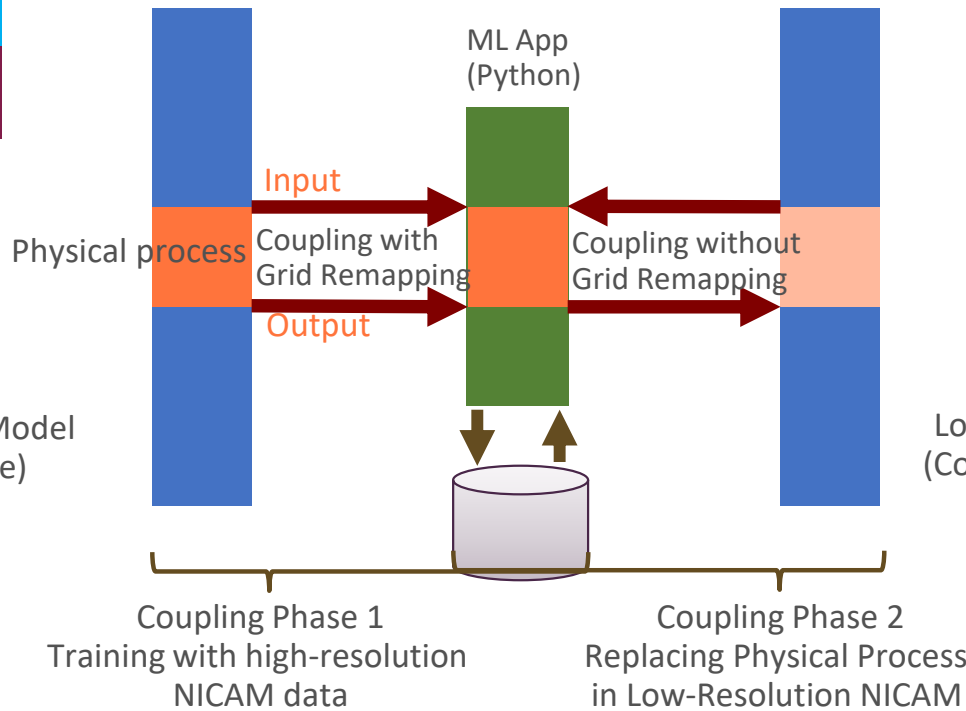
ML App
(Python)

Input

Physical process

Coupling with
Grid Remapping

Output

Coupling without
Grid Remapping

Model
e)

Lo
(Co

Coupling Phase 1
Training with high-resolution
NICAM data

Coupling Phase 2
Replacing Physical Process
in Low-Resolution NICAM